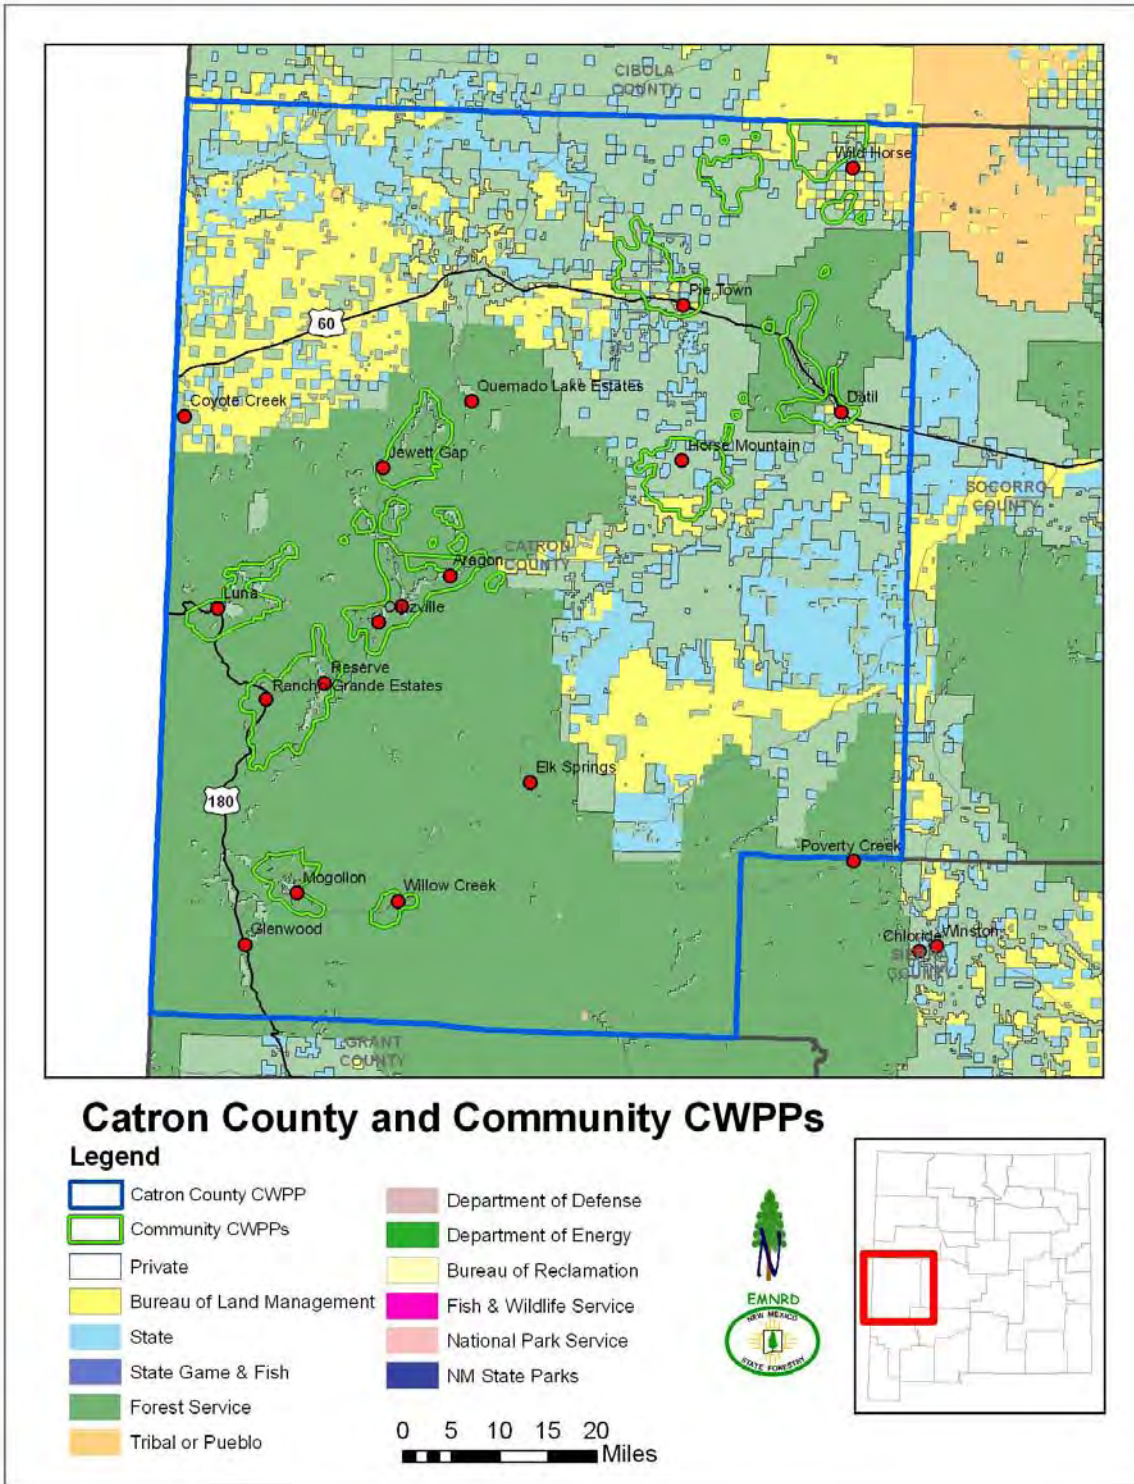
CIBOLA COUNTY

Wild Horse

Pie Town

60

Quemado Lake Estates

Coyote Creek

Datil

Horse Mountain

Jewett Gap

SOCORRO COUNTY

CATRON COUNTY

Aragon

Luna

Cruzville

Reserve

Rancho Grande Estates

Elk Springs

180

Poverty Creek

Mogollon

Willow Creek

Glenwood

Chloride

Winston

SIERRA COUNTY

GRANT COUNTY

Catron County and Community CWPPs

Legend

Catron County CWPP
Community CWPPs
Private
Bureau of Land Management
State
State Game & Fish
Forest Service
Tribal or Pueblo
Department of Defense
Department of Energy
Bureau of Reclamation
Fish & Wildlife Service
National Park Service
NM State Parks

0 5 10 15 20 Miles

N

EMNRD

NEW MEXICO STATE FORESTRY